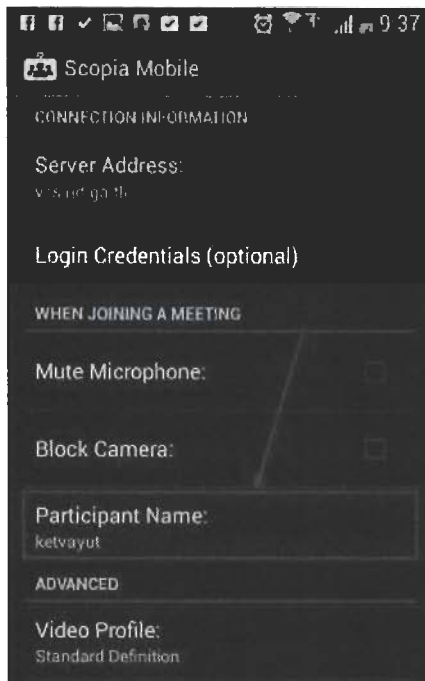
9:37

Scopia Mobile

CONNECTION INFORMATION

Server Address:
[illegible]

Login Credentials (optional)

WHEN JOINING A MEETING

Mute Microphone:

Block Camera:

Participant Name:
ketvayut

ADVANCED

Video Profile:
Standard Definition